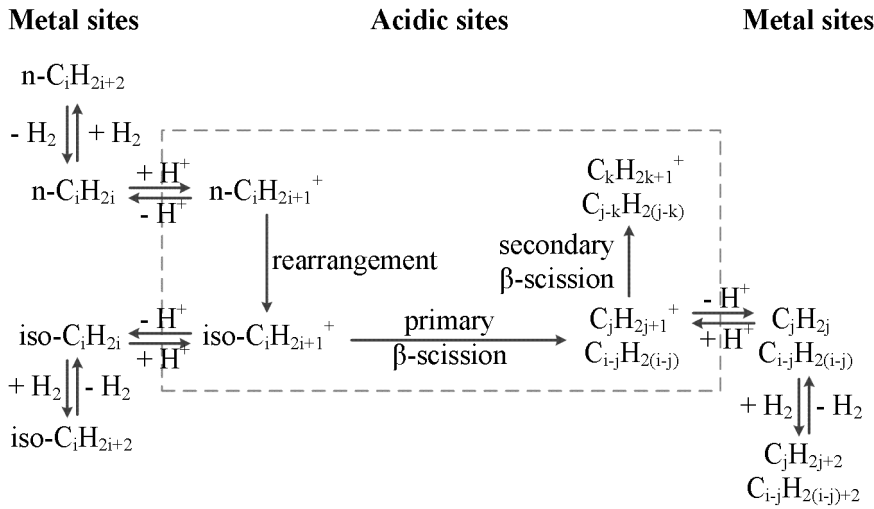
Metal sites

Acidic sites

Metal sites

n-$C_iH_{2i+2}$

- $H_2$ + $H_2$

n-$C_iH_{2i}$ + $H^+$ - $H^+$ n-$C_iH_{2i+1}^+$

rearrangement

iso-$C_iH_{2i}$ - $H^+$ + $H^+$ iso-$C_iH_{2i+1}^+$

+ $H_2$ - $H_2$

iso-$C_iH_{2i+2}$

primary β-scission

$C_kH_{2k+1}^+$
$C_{j-k}H_{2(j-k)}$

secondary β-scission

$C_jH_{2j+1}^+$
$C_{i-j}H_{2(i-j)}$

- $H^+$ + $H^+$

$C_jH_{2j}$
$C_{i-j}H_{2(i-j)}$

+ $H_2$ - $H_2$

$C_jH_{2j+2}$
$C_{i-j}H_{2(i-j)+2}$